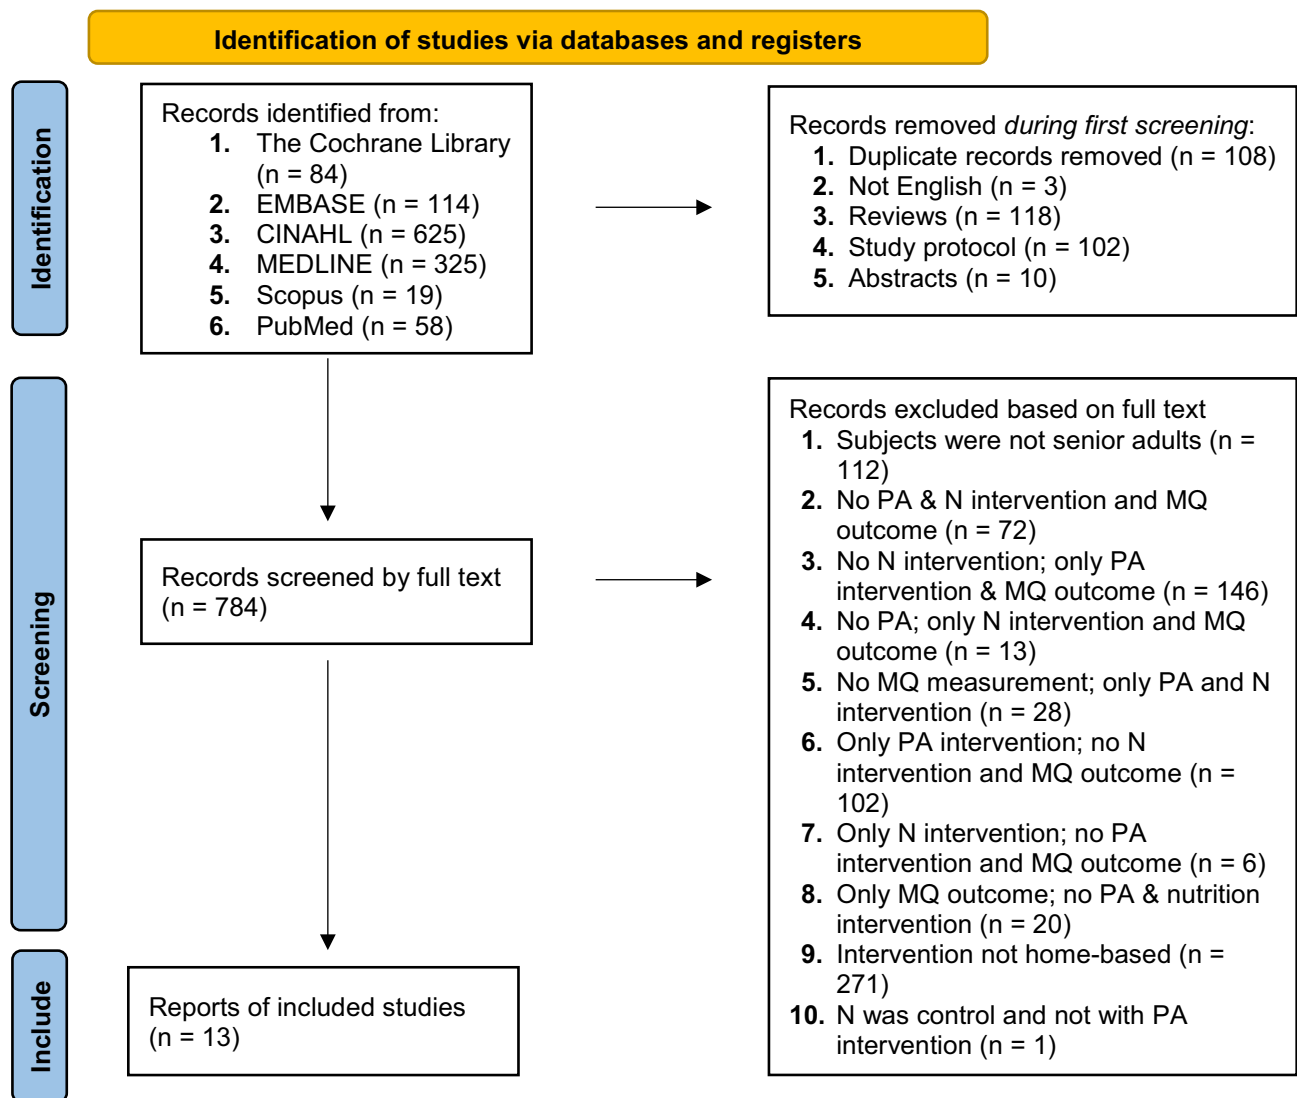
Identification of studies via databases and registers

Identification

Records identified from:
1. The Cochrane Library (n = 84)
2. EMBASE (n = 114)
3. CINAHL (n = 625)
4. MEDLINE (n = 325)
5. Scopus (n = 19)
6. PubMed (n = 58)

Records removed *during first screening*:
1. Duplicate records removed (n = 108)
2. Not English (n = 3)
3. Reviews (n = 118)
4. Study protocol (n = 102)
5. Abstracts (n = 10)

Screening

Records screened by full text (n = 784)

Records excluded based on full text
1. Subjects were not senior adults (n = 112)
2. No PA & N intervention and MQ outcome (n = 72)
3. No N intervention; only PA intervention & MQ outcome (n = 146)
4. No PA; only N intervention and MQ outcome (n = 13)
5. No MQ measurement; only PA and N intervention (n = 28)
6. Only PA intervention; no N intervention and MQ outcome (n = 102)
7. Only N intervention; no PA intervention and MQ outcome (n = 6)
8. Only MQ outcome; no PA & nutrition intervention (n = 20)
9. Intervention not home-based (n = 271)
10. N was control and not with PA intervention (n = 1)

Include

Reports of included studies (n = 13)